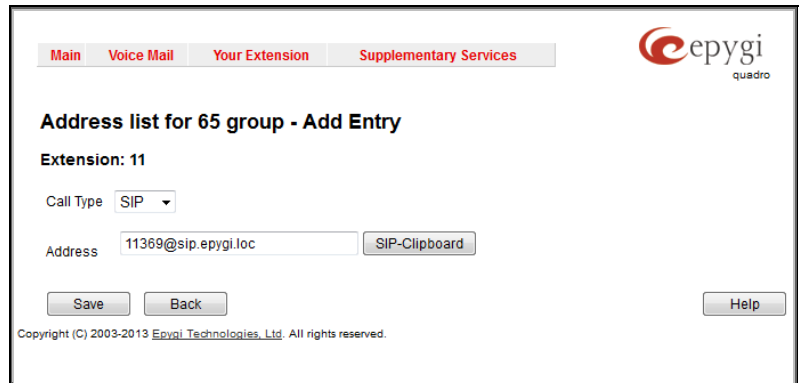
Main Voice Mail Your Extension Supplementary Services

epygi quadro

Address list for 65 group - Add Entry

Extension: 11

Call Type SIP

Address 11369@sip.epygi.loc SIP-Clipboard

Save Back Help

Copyright (C) 2003-2013 Epygi Technologies, Ltd. All rights reserved.